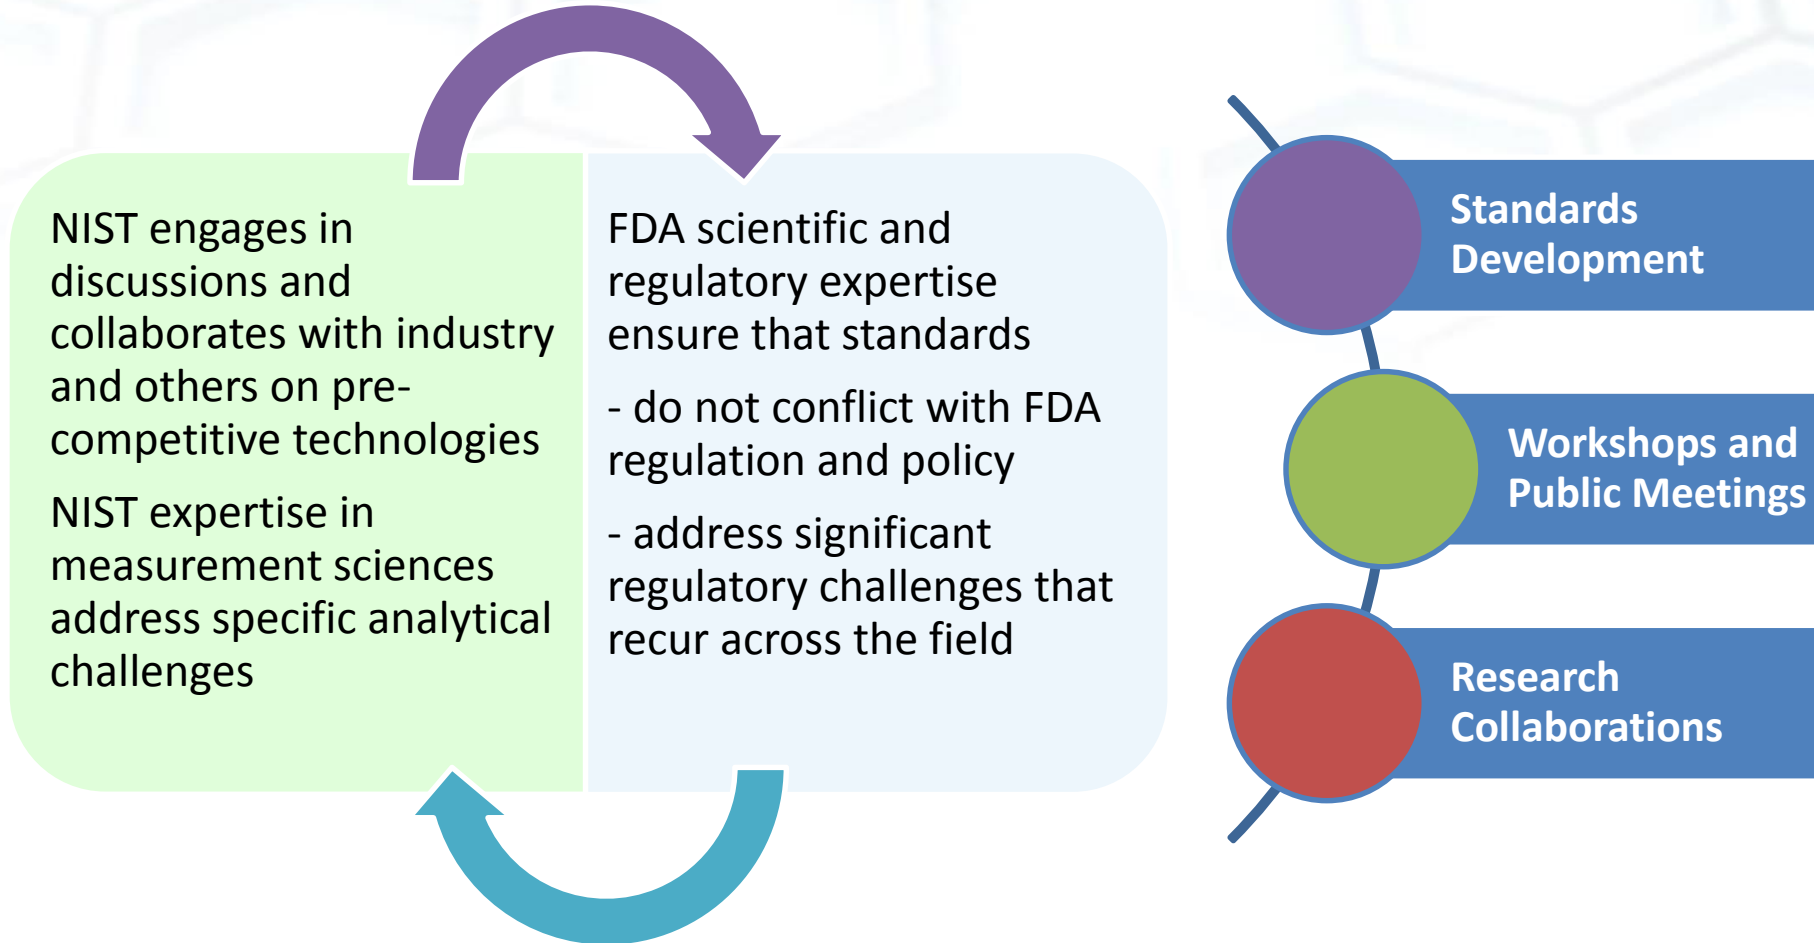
NIST engages in discussions and collaborates with industry and others on pre-competitive technologies

NIST expertise in measurement sciences address specific analytical challenges

FDA scientific and regulatory expertise ensure that standards

- do not conflict with FDA regulation and policy

- address significant regulatory challenges that recur across the field

Standards Development

Workshops and Public Meetings

Research Collaborations